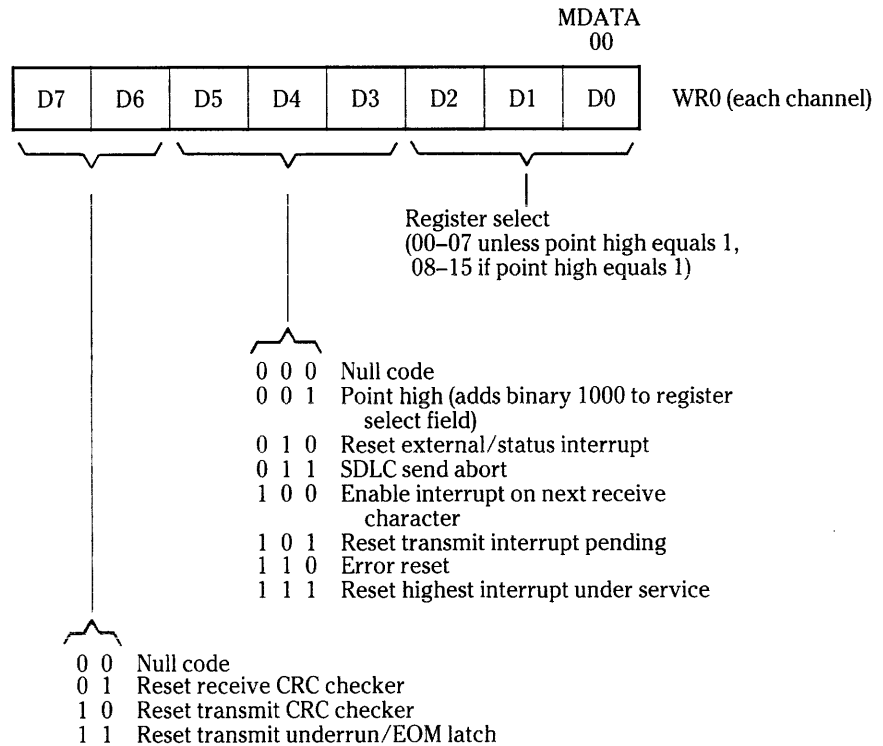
MDATA
00

| D7 | D6 | D5 | D4 | D3 | D2 | D1 | D0 |
|---|---|---|---|---|---|---|---|

WR0 (each channel)

Register select
(00–07 unless point high equals 1, 08–15 if point high equals 1)

0 0 0 Null code
0 0 1 Point high (adds binary 1000 to register select field)
0 1 0 Reset external/status interrupt
0 1 1 SDLC send abort
1 0 0 Enable interrupt on next receive character
1 0 1 Reset transmit interrupt pending
1 1 0 Error reset
1 1 1 Reset highest interrupt under service

0 0 Null code
0 1 Reset receive CRC checker
1 0 Reset transmit CRC checker
1 1 Reset transmit underrun/EOM latch